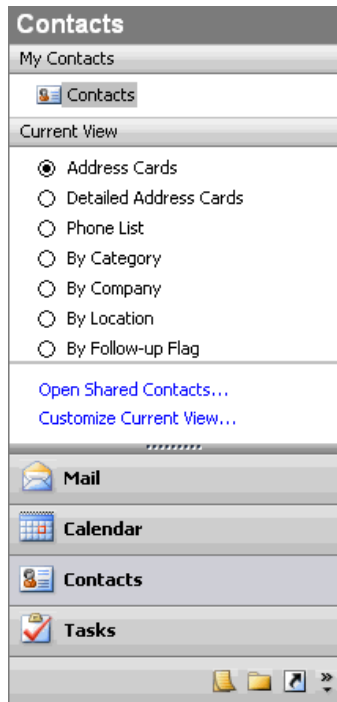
Contacts

My Contacts

Contacts

Current View

Address Cards
Detailed Address Cards
Phone List
By Category
By Company
By Location
By Follow-up Flag

Open Shared Contacts...
Customize Current View...

Mail

Calendar

Contacts

Tasks